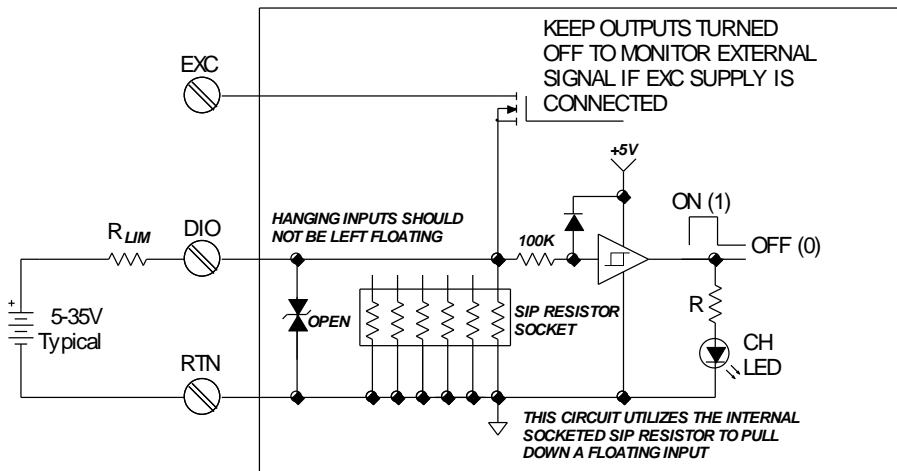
KEEP OUTPUTS TURNED OFF TO MONITOR EXTERNAL SIGNAL IF EXC SUPPLY IS CONNECTED

EXC

+5V

ON (1)

OFF (0)

$R_{LIM}$

DIO

HANGING INPUTS SHOULD NOT BE LEFT FLOATING

100K

+

5-35V Typical

OPEN

SIP RESISTOR SOCKET

R

CH LED

RTN

THIS CIRCUIT UTILIZES THE INTERNAL SOCKETED SIP RESISTOR TO PULL DOWN A FLOATING INPUT